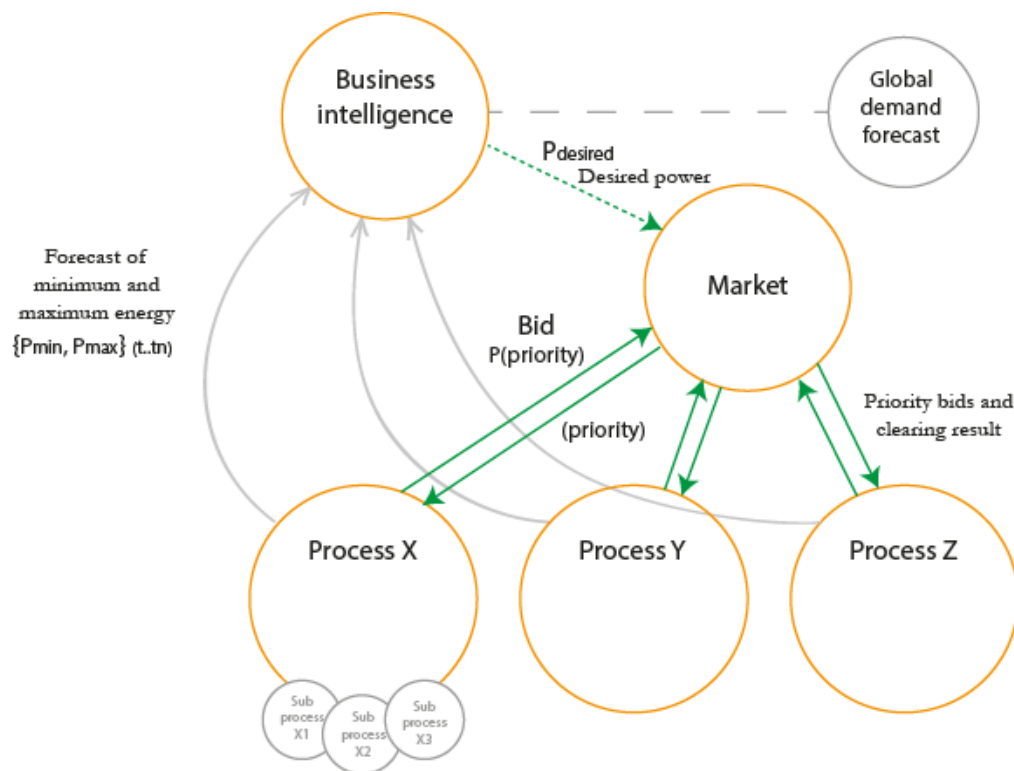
Business intelligence

Global demand forecast

$P_{desired}$
Desired power

Market

Forecast of minimum and maximum energy {Pmin, Pmax} (t..tn)

Bid
P(priority)

(priority)

Priority bids and clearing result

Process X

Process Y

Process Z

Sub process X1

Sub process X2

Sub process X3